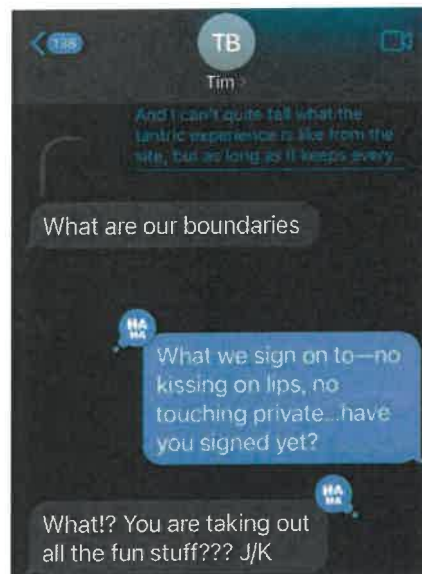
138

TB

Tim >

And I can't quite tell what the tantric experience is like from the site, but as long as it keeps every...

What are our boundaries

HA HA

What we sign on to—no kissing on lips, no touching private...have you signed yet?

HA HA

What!? You are taking out all the fun stuff??? J/K